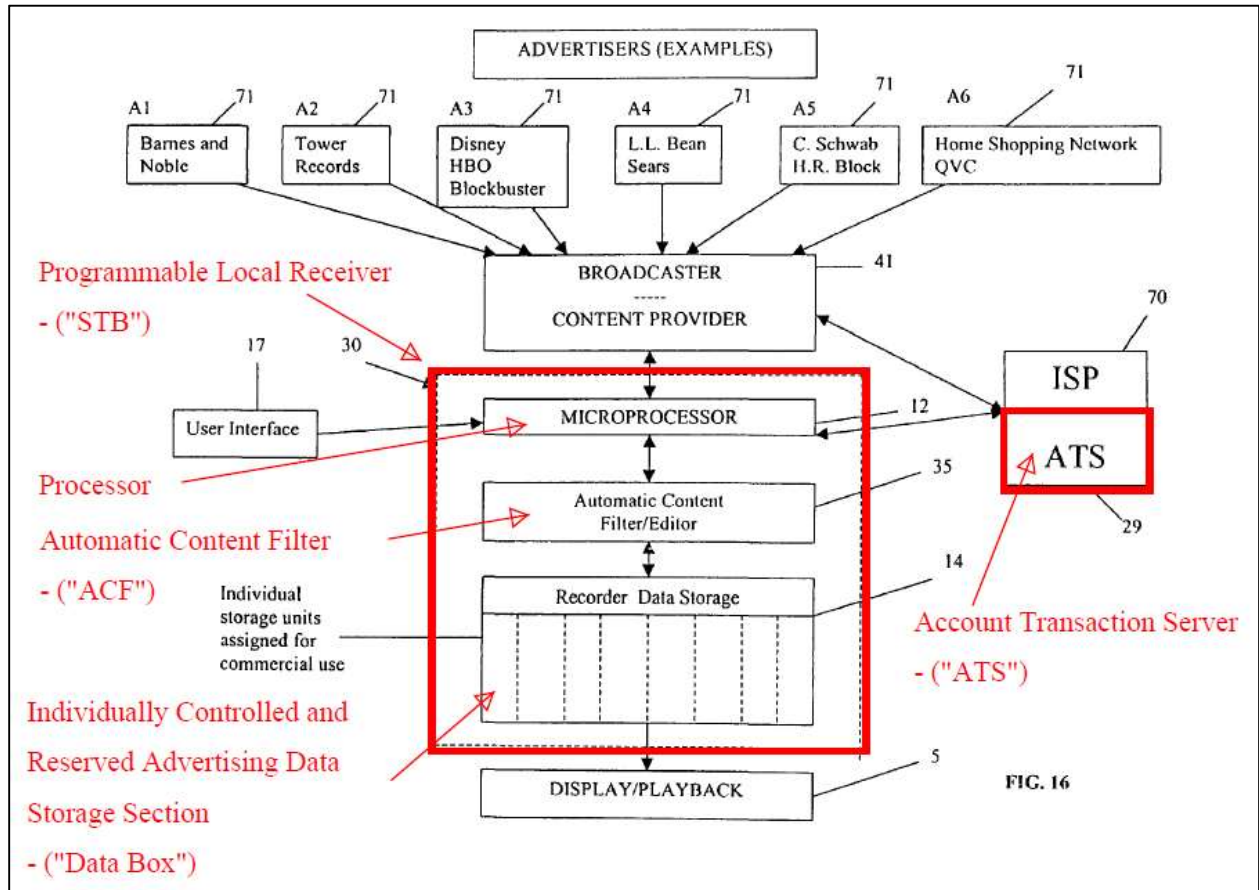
ADVERTISERS (EXAMPLES)

A1 71
Barnes and Noble

A2 71
Tower Records

A3 71
Disney
HBO
Blockbuster

A4 71
L.L. Bean
Sears

A5 71
C. Schwab
H.R. Block

A6 71
Home Shopping Network
QVC

Programmable Local Receiver
- ("STB")

BROADCASTER
-----
CONTENT PROVIDER

41

70

ISP

17

30

User Interface

MICROPROCESSOR

12

ATS

Processor

Automatic Content Filter/Editor

35

29

Automatic Content Filter
- ("ACF")

Individual storage units assigned for commercial use

Recorder Data Storage

14

Account Transaction Server
- ("ATS")

Individually Controlled and Reserved Advertising Data Storage Section
- ("Data Box")

5

DISPLAY/PLAYBACK

FIG. 16